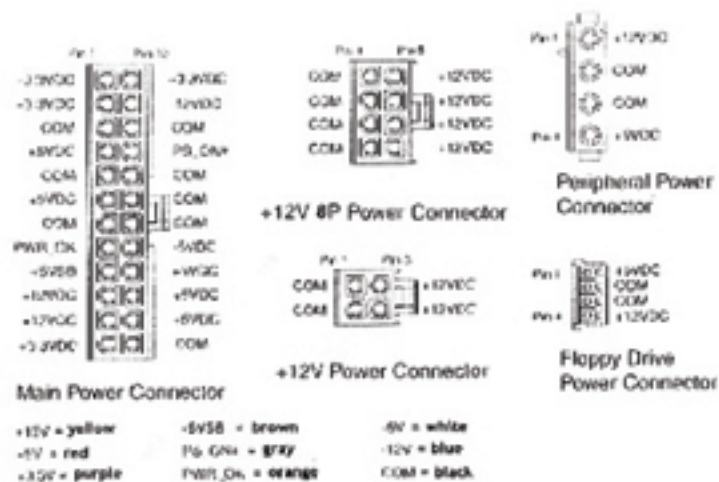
Pin 1 Pin 12

+3.3VDC +3.3VDC
+3.3VDC -12VDC
COM COM
+5VDC PS_ON#
COM COM
+5VDC COM
COM COM
PWR_OK -5VDC
+5VSB +5VDC
+12VDC +5VDC
+12VDC +5VDC
+3.3VDC COM

Main Power Connector

Pin 4 Pin 8
COM +12VDC
COM +12VDC
COM +12VDC
COM +12VDC

+12V 8P Power Connector

Pin 1 Pin 3
COM +12VDC
COM +12VDC

+12V Power Connector

Pin 1 +12VDC
COM
COM
Pin 4 +5VDC

Peripheral Power Connector

Pin 1 +5VDC
COM
COM
Pin 4 +12VDC

Floppy Drive Power Connector

+12V = yellow
+5V = red
+3.3V = purple
+5VSB = brown
PS_ON# = gray
PWR_OK = orange
-5V = white
-12V = blue
COM = black